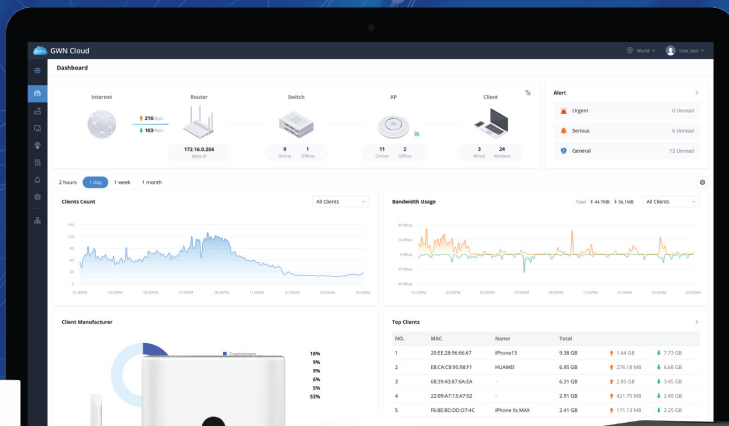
GWN Cloud

World User_test

Dashboard

Internet

Router

Switch

AP

Client

216 Kbps

103 Kbps

172.16.0.204
WAN IP

0 Online 1 Offline

11 Online 2 Offline

3 Wired 24 Wireless

Alert

Urgent 0 Unread

Serious 0 Unread

General 12 Unread

2 hours 1 day 1 week 1 month

Clients Count

All Clients

Bandwidth Usage

Total 44.7MB 56.1MB

All Clients

Client Manufacturer

18%
0%
9%
6%
5%
53%

Top Clients

| NO. | MAC | Name | Total | | |
|---|---|---|---|---|---|
| 1 | 20:EE:28:96:66:67 | iPhone13 | 9.38 GB | 1.64 GB | 7.73 GB |
| 2 | E8:CA:C8:95:98:F1 | HUAWEI | 6.95 GB | 276.18 MB | 6.68 GB |
| 3 | 68:39:43:87:6A:EA | -- | 6.31 GB | 2.85 GB | 3.45 GB |
| 4 | 22:09:A7:13:A7:02 | -- | 2.91 GB | 421.75 MB | 2.49 GB |
| 5 | F6:8E:8D:DD:07:4C | iPhone Xs MAX | 2.41 GB | 171.13 MB | 2.25 GB |